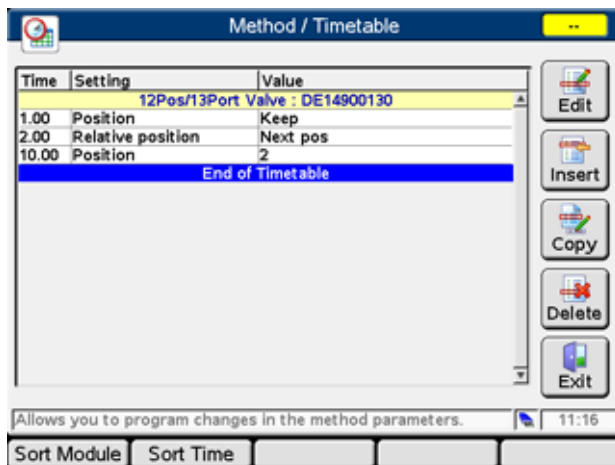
Method / Timetable

--

| Time | Setting | Value |
|---|---|---|
| 12Pos/13Port Valve : DE14900130 | | |
| 1.00 | Position | Keep |
| 2.00 | Relative position | Next pos |
| 10.00 | Position | 2 |
| End of Timetable | | |

Edit

Insert

Copy

Delete

Exit

Allows you to program changes in the method parameters.

11:16

Sort Module

Sort Time